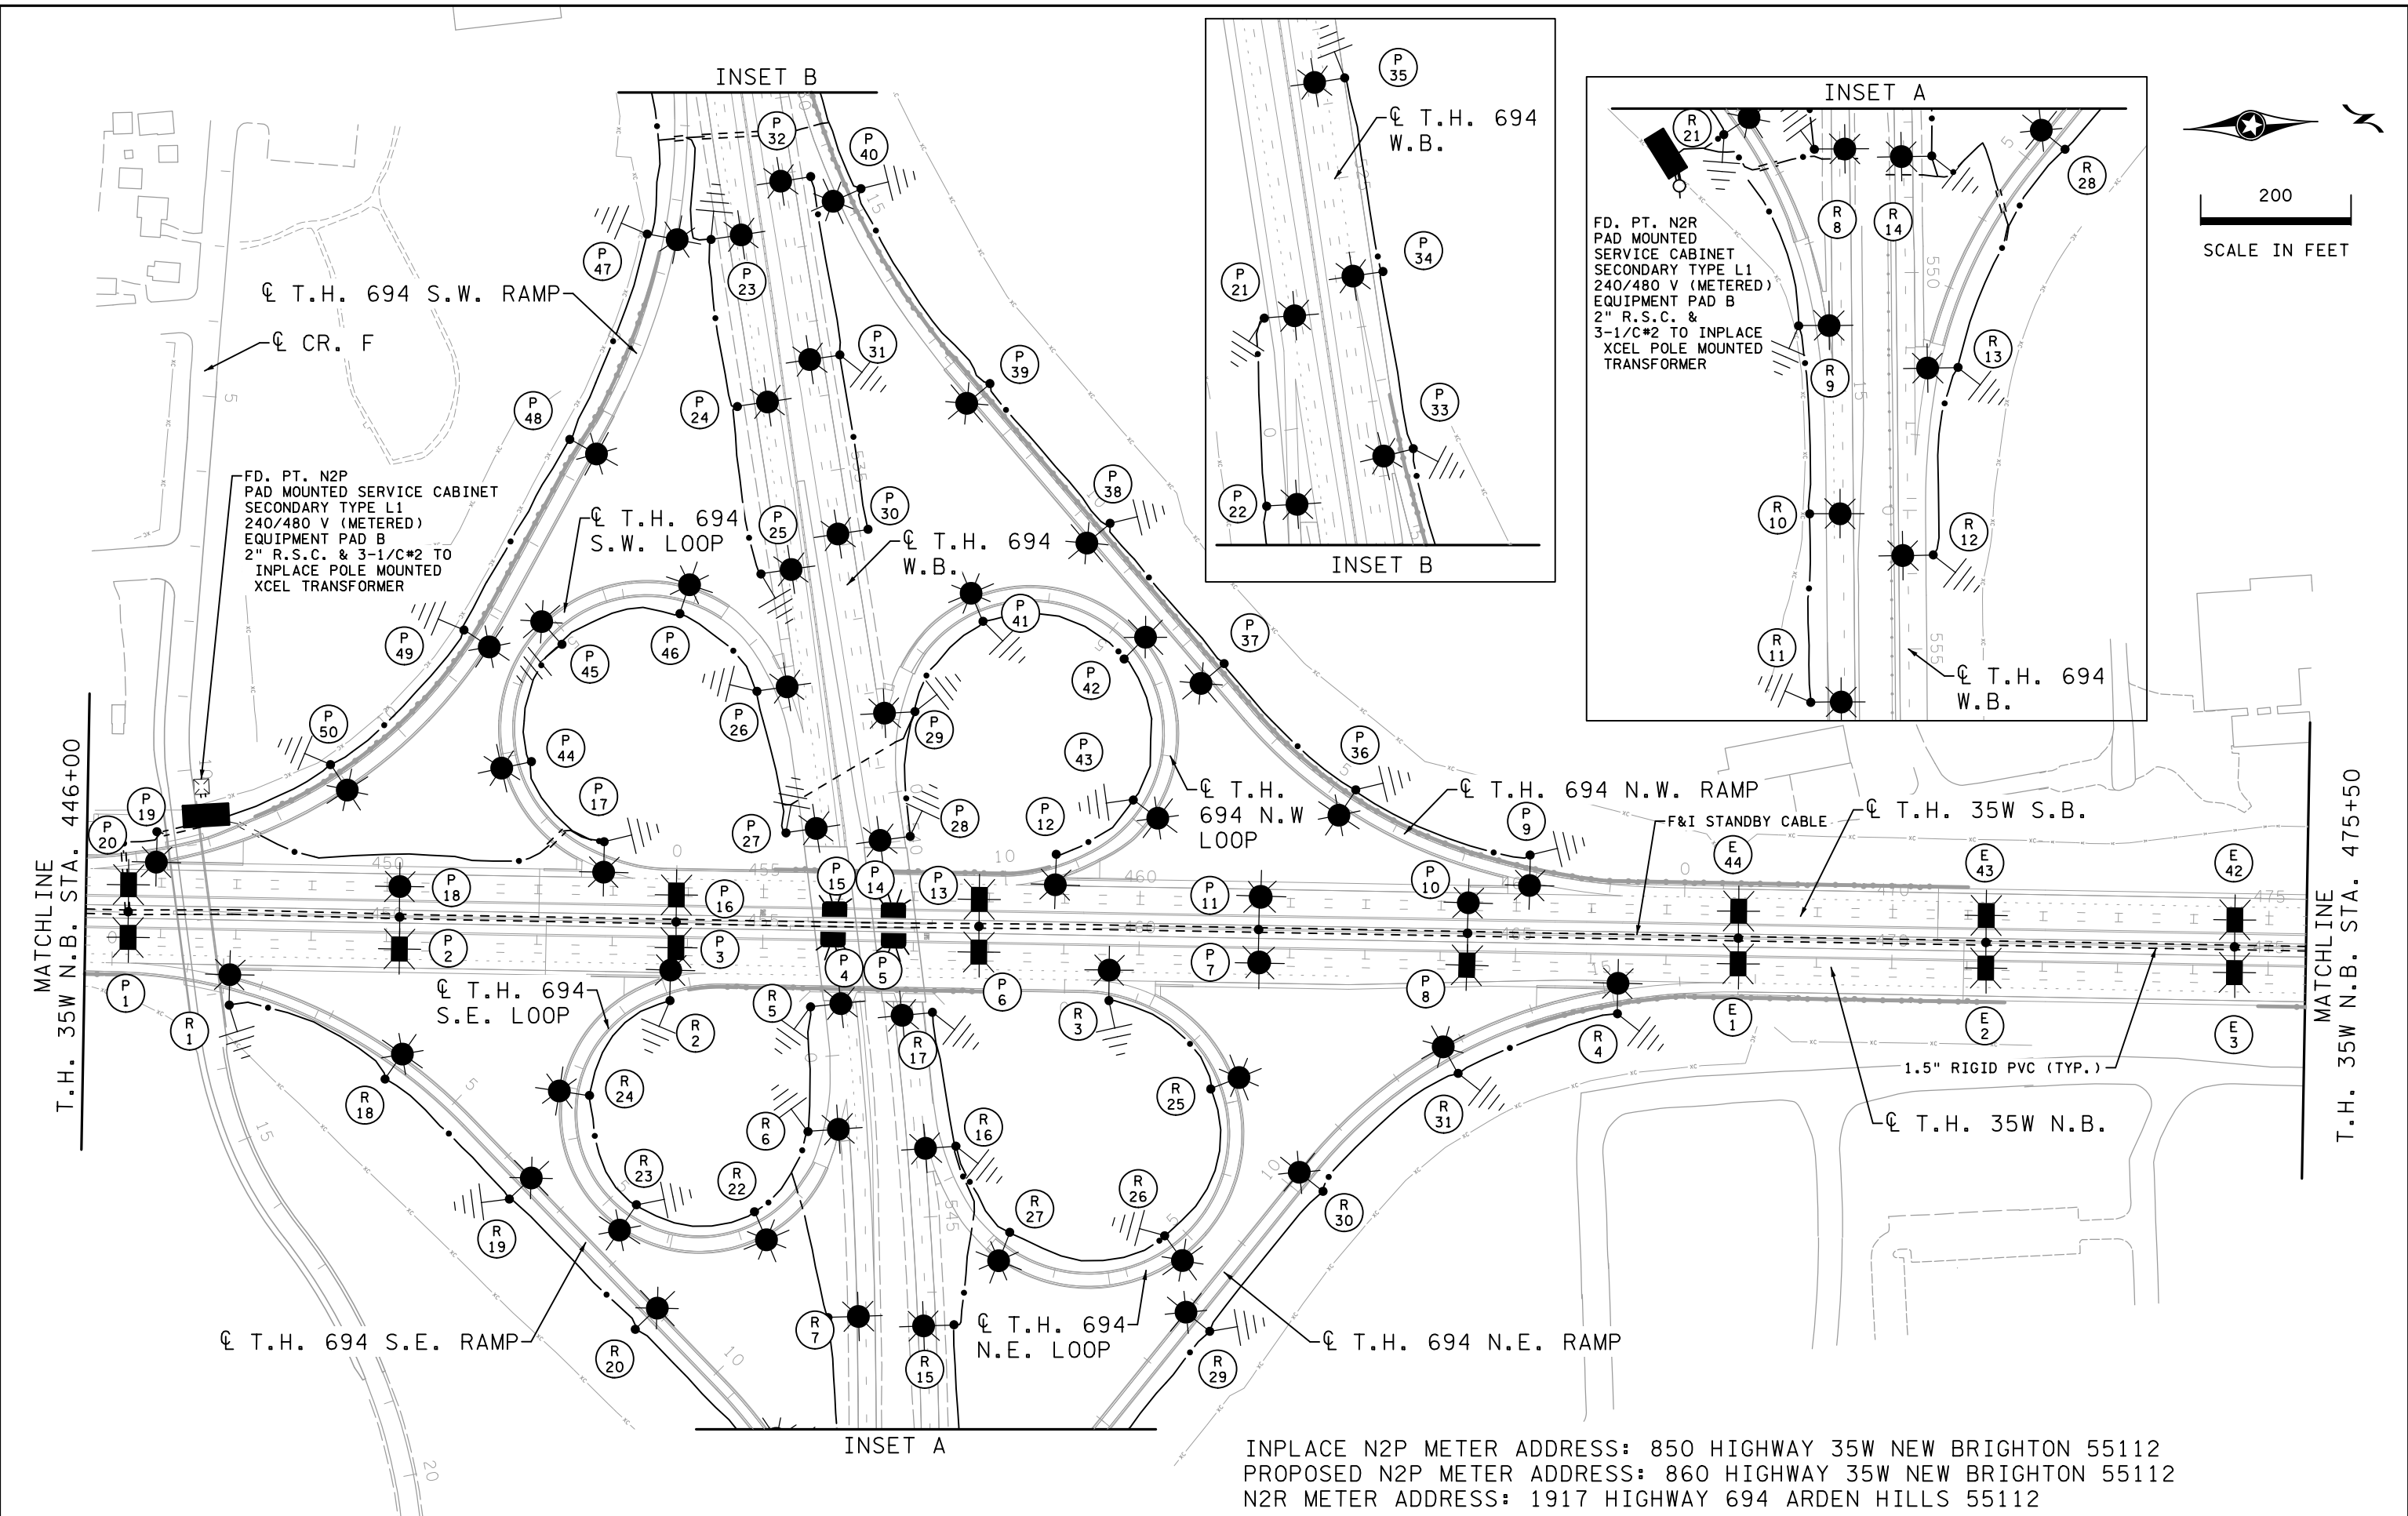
INSET B

P 32
P 40
P 47
P 23
℄ T.H. 694 S.W. RAMP
℄ CR. F
P 31
P 39
P 48
P 24
FD. PT. N2P
PAD MOUNTED SERVICE CABINET
SECONDARY TYPE L1
240/480 V (METERED)
EQUIPMENT PAD B
2" R.S.C. & 3-1/C#2 TO
INPLACE POLE MOUNTED
XCEL TRANSFORMER
P 38
P 30
P 25
℄ T.H. 694 S.W. LOOP
℄ T.H. 694 W.B.
P 49
P 45
P 46
P 41
P 37
P 42
P 50
P 26
P 29
P 44
P 43
P 36
P 19
P 17
P 28
P 12
℄ T.H. 694 N.W LOOP
℄ T.H. 694 N.W. RAMP
P 20
P 27
P 9
F&I STANDBY CABLE
℄ T.H. 35W S.B.
P 15
P 14
P 13
P 11
P 10
E 44
E 43
E 42
P 18
P 16
P 2
P 3
P 4
P 5
P 6
P 7
P 8
MATCHLINE T.H. 35W N.B. STA. 446+00
MATCHLINE T.H. 35W N.B. STA. 475+50
P 1
R 1
℄ T.H. 694 S.E. LOOP
R 5
R 2
R 3
R 4
E 1
E 2
E 3
R 17
1.5" RIGID PVC (TYP.)
R 18
R 24
R 6
R 16
R 25
R 31
℄ T.H. 35W N.B.
R 23
R 22
R 27
R 26
R 30
R 19
℄ T.H. 694 S.E. RAMP
R 7
℄ T.H. 694 N.E. LOOP
℄ T.H. 694 N.E. RAMP
R 20
R 15
R 29
INSET A

INPLACE N2P METER ADDRESS: 850 HIGHWAY 35W NEW BRIGHTON 55112
PROPOSED N2P METER ADDRESS: 860 HIGHWAY 35W NEW BRIGHTON 55112
N2R METER ADDRESS: 1917 HIGHWAY 694 ARDEN HILLS 55112

P 35
℄ T.H. 694 W.B.
P 34
P 21
P 33
P 22
INSET B

INSET A
R 21
R 28
R 8
R 14
FD. PT. N2R
PAD MOUNTED
SERVICE CABINET
SECONDARY TYPE L1
240/480 V (METERED)
EQUIPMENT PAD B
2" R.S.C. &
3-1/C#2 TO INPLACE
XCEL POLE MOUNTED
TRANSFORMER
R 13
R 9
R 10
R 12
R 11
℄ T.H. 694 W.B.

200
SCALE IN FEET